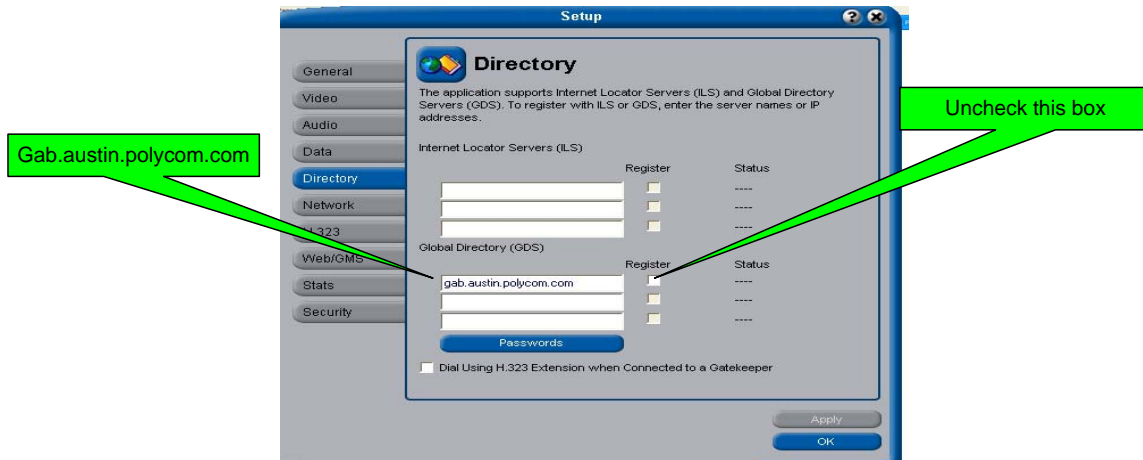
Setup

General
Video
Audio
Data
Directory
Network
H.323
Web/GMS
Stats
Security

Directory

The application supports Internet Locator Servers (ILS) and Global Directory Servers (GDS). To register with ILS or GDS, enter the server names or IP addresses.

Internet Locator Servers (ILS)

Register Status
----
----
----

Global Directory (GDS)

Register Status
gab.austin.polycom.com ----
----
----

Passwords

Dial Using H.323 Extension when Connected to a Gatekeeper

Apply
OK

Gab.austin.polycom.com

Uncheck this box